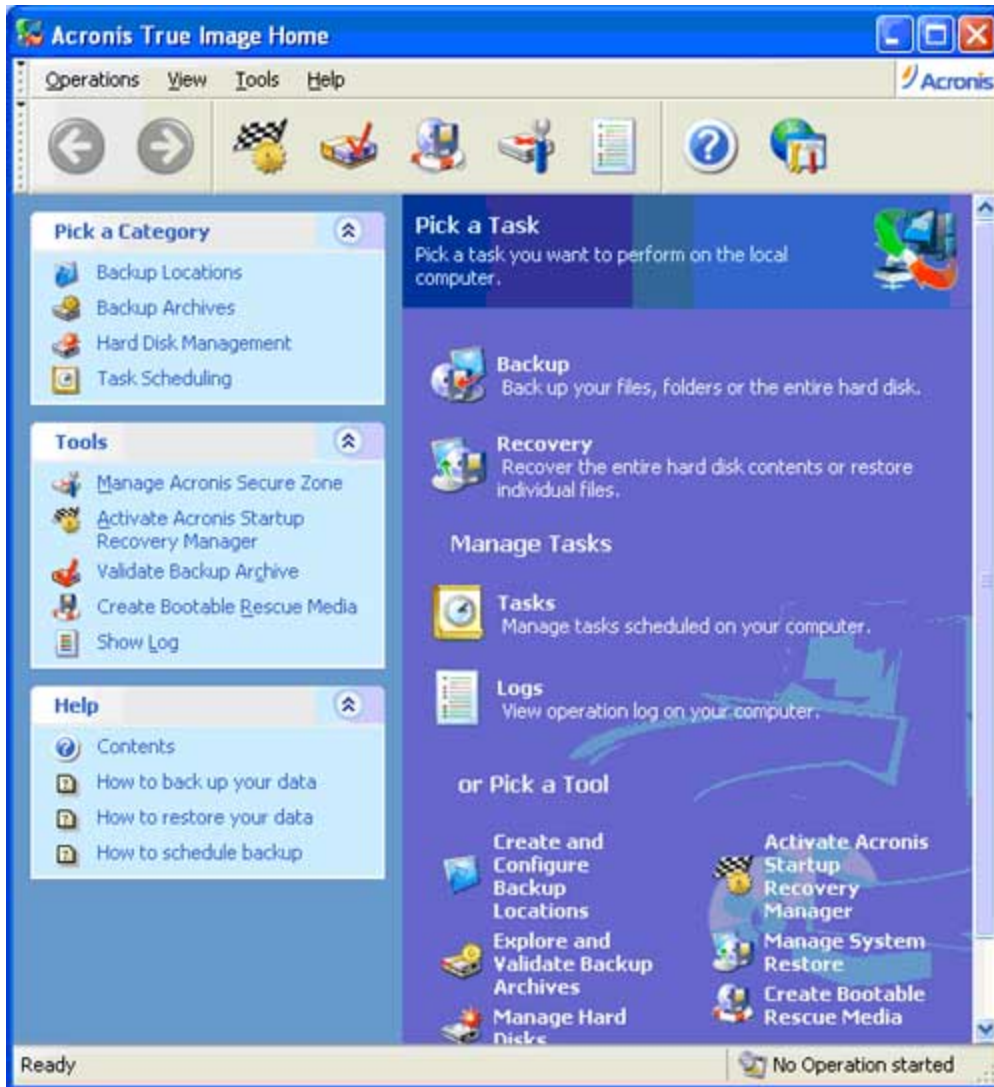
Acronis True Image Home

Operations View Tools Help

Acronis

Pick a Category

Backup Locations
Backup Archives
Hard Disk Management
Task Scheduling

Tools

Manage Acronis Secure Zone
Activate Acronis Startup Recovery Manager
Validate Backup Archive
Create Bootable Rescue Media
Show Log

Help

Contents
How to back up your data
How to restore your data
How to schedule backup

Pick a Task
Pick a task you want to perform on the local computer.

Backup
Back up your files, folders or the entire hard disk.

Recovery
Recover the entire hard disk contents or restore individual files.

Manage Tasks

Tasks
Manage tasks scheduled on your computer.

Logs
View operation log on your computer.

or Pick a Tool

Create and Configure Backup Locations

Activate Acronis Startup Recovery Manager

Explore and Validate Backup Archives

Manage System Restore

Manage Hard Disks

Create Bootable Rescue Media

Ready

No Operation started